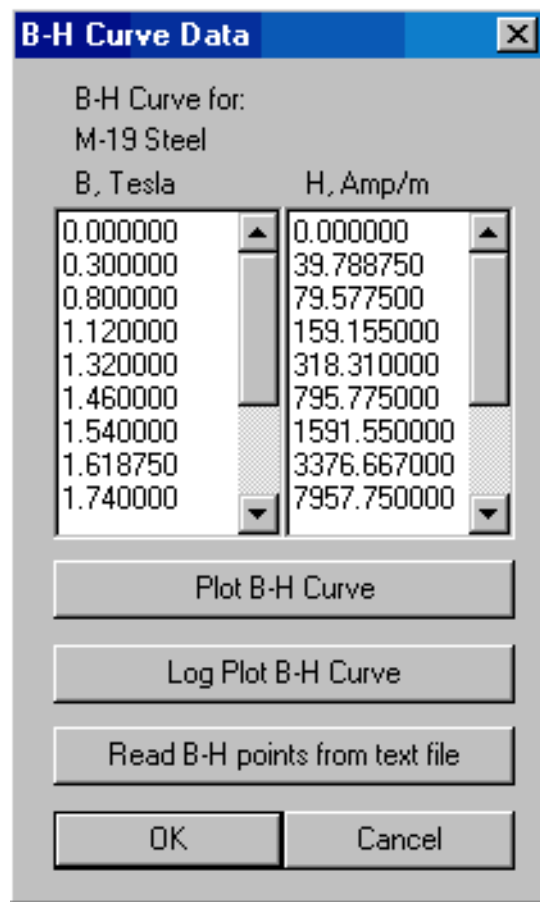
B-H Curve Data

B-H Curve for:
M-19 Steel

B, Tesla
0.000000
0.300000
0.800000
1.120000
1.320000
1.460000
1.540000
1.618750
1.740000

H, Amp/m
0.000000
39.788750
79.577500
159.155000
318.310000
795.775000
1591.550000
3376.667000
7957.750000

Plot B-H Curve

Log Plot B-H Curve

Read B-H points from text file

OK

Cancel